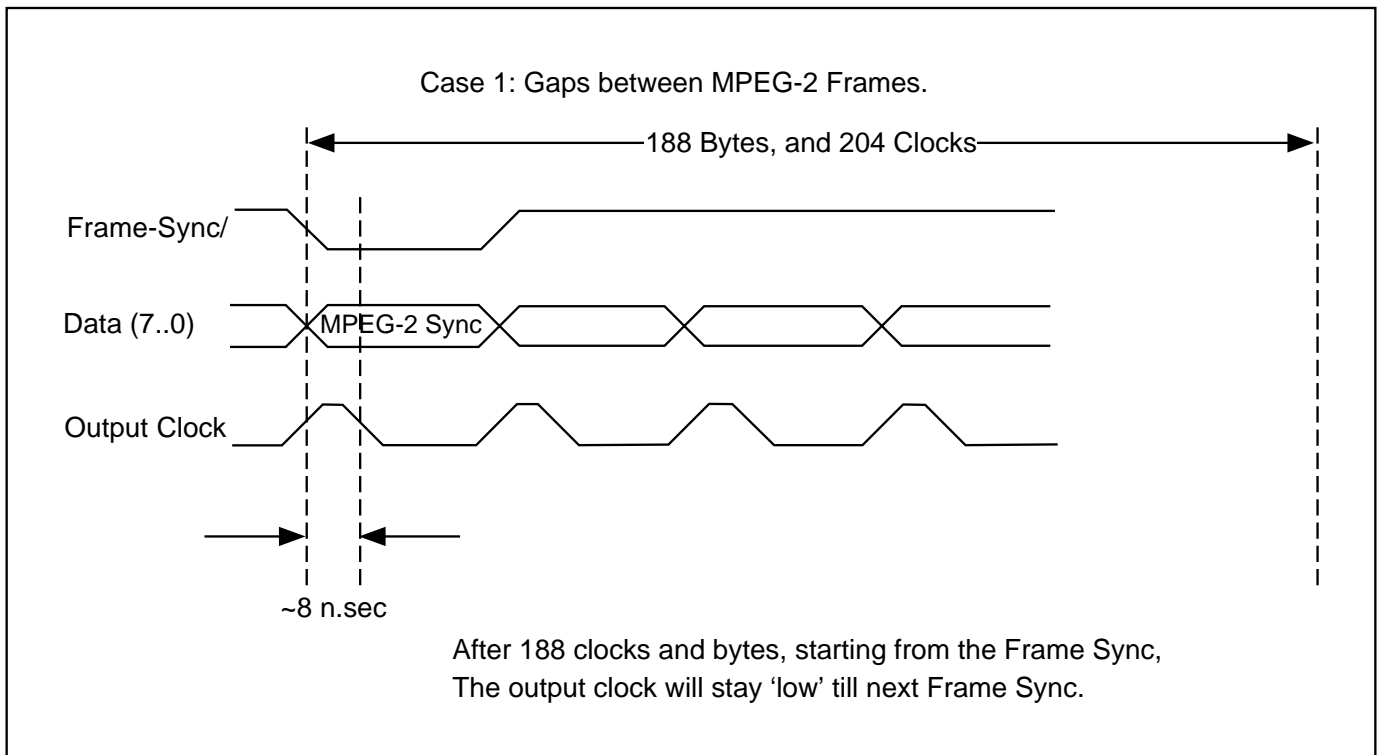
Case 1: Gaps between MPEG-2 Frames.

188 Bytes, and 204 Clocks

Frame-Sync/

Data (7..0)

MPEG-2 Sync

Output Clock

~8 n.sec

After 188 clocks and bytes, starting from the Frame Sync, The output clock will stay ‘low’ till next Frame Sync.